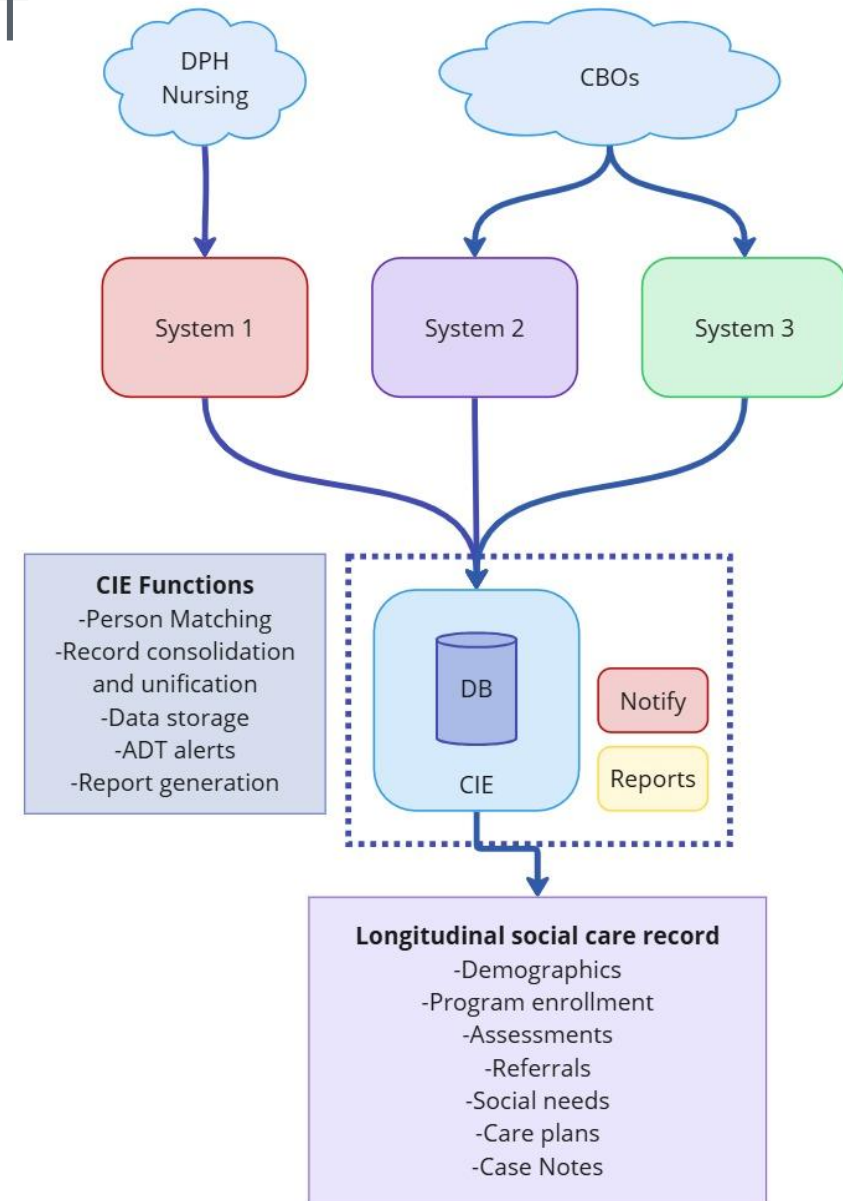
DPH Nursing

CBOs

System 1

System 2

System 3

CIE Functions
-Person Matching
-Record consolidation and unification
-Data storage
-ADT alerts
-Report generation

DB

CIE

Notify

Reports

Longitudinal social care record
-Demographics
-Program enrollment
-Assessments
-Referrals
-Social needs
-Care plans
-Case Notes